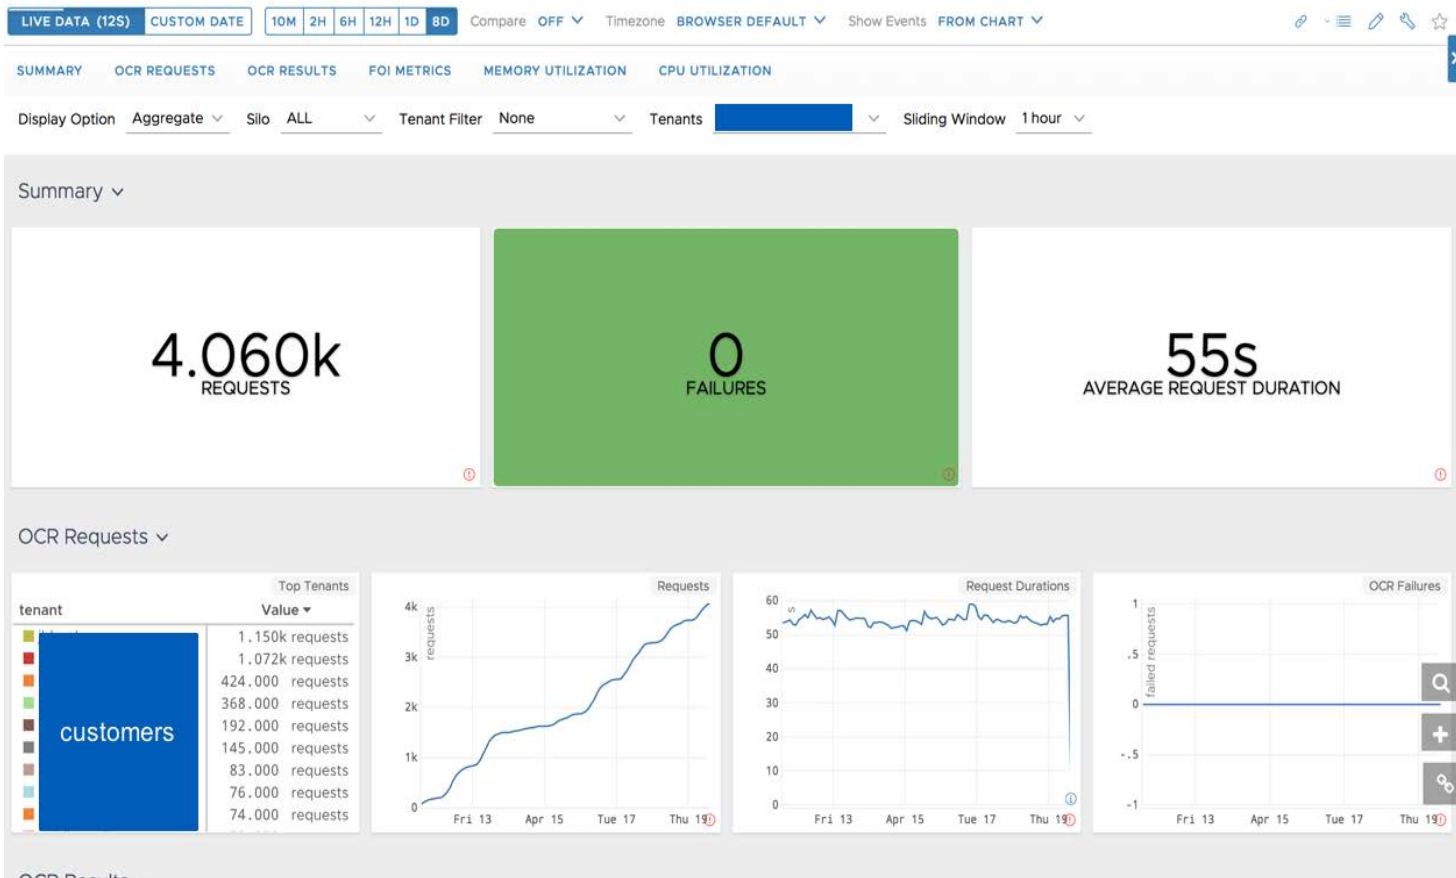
LIVE DATA (12S) CUSTOM DATE 10M 2H 6H 12H 1D 8D Compare OFF Timezone BROWSER DEFAULT Show Events FROM CHART

SUMMARY OCR REQUESTS OCR RESULTS FOI METRICS MEMORY UTILIZATION CPU UTILIZATION

Display Option Aggregate Silo ALL Tenant Filter None Tenants Sliding Window 1 hour

Summary

4.060k
REQUESTS

0
FAILURES

55s
AVERAGE REQUEST DURATION

OCR Requests

Top Tenants

| tenant | Value |
|---|---|
| customers | 1.150k requests |
| | 1.072k requests |
| | 424.000 requests |
| | 368.000 requests |
| | 192.000 requests |
| | 145.000 requests |
| | 83.000 requests |
| | 76.000 requests |
| | 74.000 requests |

Requests
4k
3k
2k
1k
0
requests
Fri 13 Apr 15 Tue 17 Thu 19

Request Durations
60
50
40
30
20
10
0
s
Fri 13 Apr 15 Tue 17 Thu 19

OCR Failures
1
.5
0
-.5
-1
failed requests
Fri 13 Apr 15 Tue 17 Thu 19

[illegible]